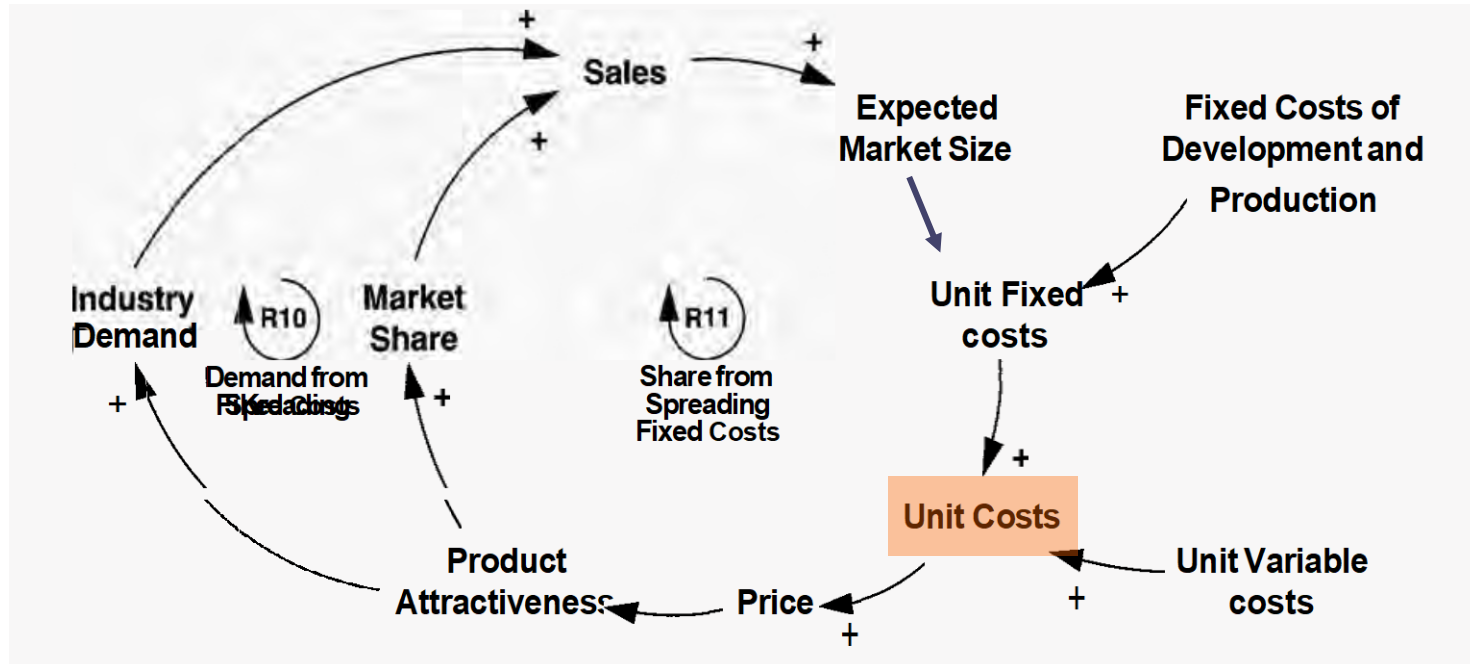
+
Sales
+
+
Expected Market Size
Fixed Costs of Development and Production
Industry Demand
R10
Market Share
R11
Unit Fixed costs
+
Demand from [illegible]
+
+
Share from Spreading Fixed Costs
+
Unit Costs
Product Attractiveness
Price
Unit Variable costs
+
+
-